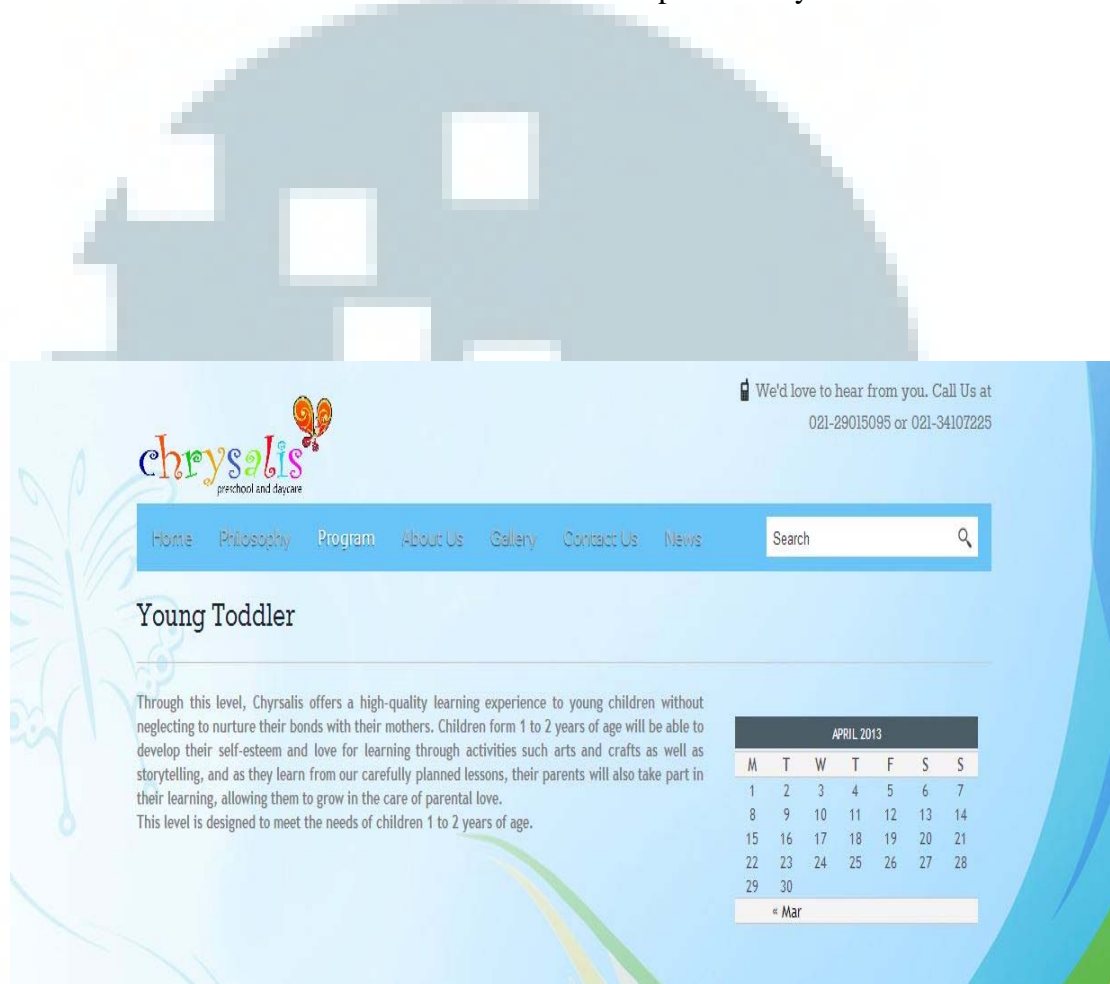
We'd love to hear from you. Call Us at 021-29015095 or 021-34107225

chrysalis
preschool and daycare

Home Philosophy Program About Us Gallery Contact Us News

Search

Young Toddler

Through this level, Chyrsalis offers a high-quality learning experience to young children without neglecting to nurture their bonds with their mothers. Children form 1 to 2 years of age will be able to develop their self-esteem and love for learning through activities such arts and crafts as well as storytelling, and as they learn from our carefully planned lessons, their parents will also take part in their learning, allowing them to grow in the care of parental love.
This level is designed to meet the needs of children 1 to 2 years of age.

APRIL 2013

| M | T | W | T | F | S | S |
|---|---|---|---|---|---|---|
| 1 | 2 | 3 | 4 | 5 | 6 | 7 |
| 8 | 9 | 10 | 11 | 12 | 13 | 14 |
| 15 | 16 | 17 | 18 | 19 | 20 | 21 |
| 22 | 23 | 24 | 25 | 26 | 27 | 28 |
| 29 | 30 | | | | | |

« Mar